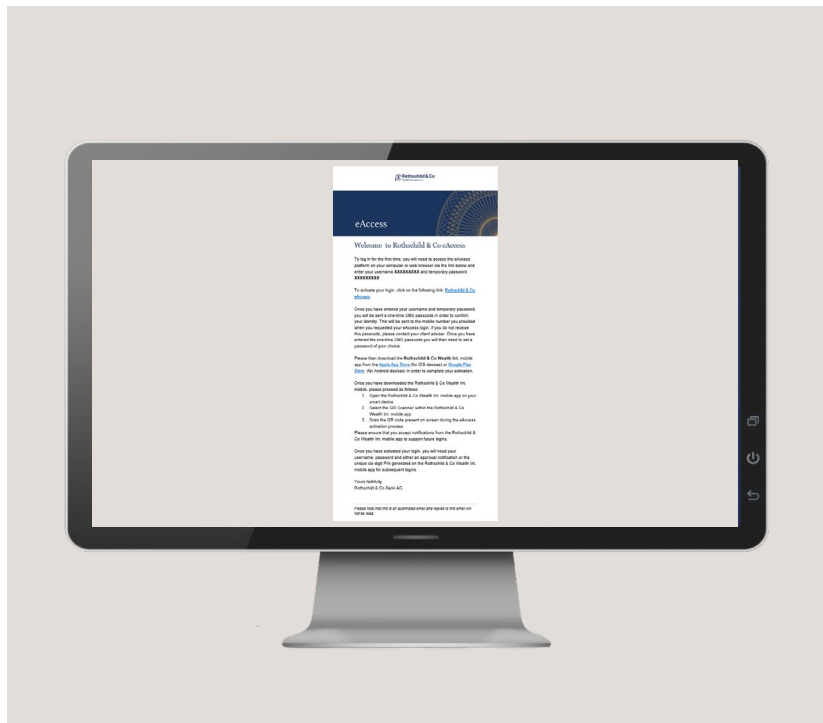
Rothschild & Co

eAccess

Welcome to Rothschild & Co eAccess

To log in for the first time, you will need to access the eAccess platform on your computer or web browser via the link below and enter your username XXXXXXXXX and temporary password XXXXXXXXX

To activate your login, click on the following link: Rothschild & Co eAccess

Once you have entered your username and temporary password, you will be sent a one-time SMS passcode in order to confirm your identity. This will be sent to the mobile number you provided when you requested your eAccess login. If you do not receive this passcode, please contact your client adviser. Once you have entered the one-time SMS passcode you will then need to set a password of your choice.

Please then download the Rothschild & Co Wealth Int. mobile app from the Apple App Store (for iOS devices) or Google Play Store (for Android devices) in order to complete your activation.

Once you have downloaded the Rothschild & Co Wealth Int. mobile, please proceed as follows:
1. Open the Rothschild & Co Wealth Int. mobile app on your smart device
2. Select the 'QR Scanner' within the Rothschild & Co Wealth Int. mobile app
3. Scan the QR code present on screen during the eAccess activation process
Please ensure that you accept notifications from the Rothschild & Co Wealth Int. mobile app to support future logins.

Once you have activated your login, you will need your username, password and either an approval notification or the unique six digit PIN generated on the Rothschild & Co Wealth Int. mobile app for subsequent logins.

Yours faithfully
Rothschild & Co Bank AG

Please note that this is an automated email and replies to this email will not be read.